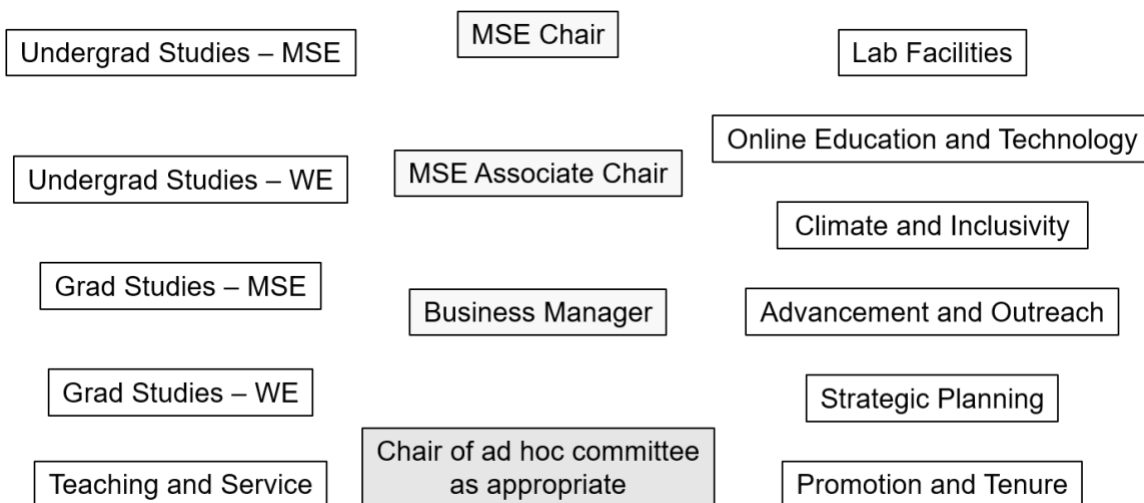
Undergrad Studies – MSE

MSE Chair

Lab Facilities

Online Education and Technology

Undergrad Studies – WE

MSE Associate Chair

Climate and Inclusivity

Grad Studies – MSE

Business Manager

Advancement and Outreach

Grad Studies – WE

Strategic Planning

Teaching and Service

Chair of ad hoc committee as appropriate

Promotion and Tenure